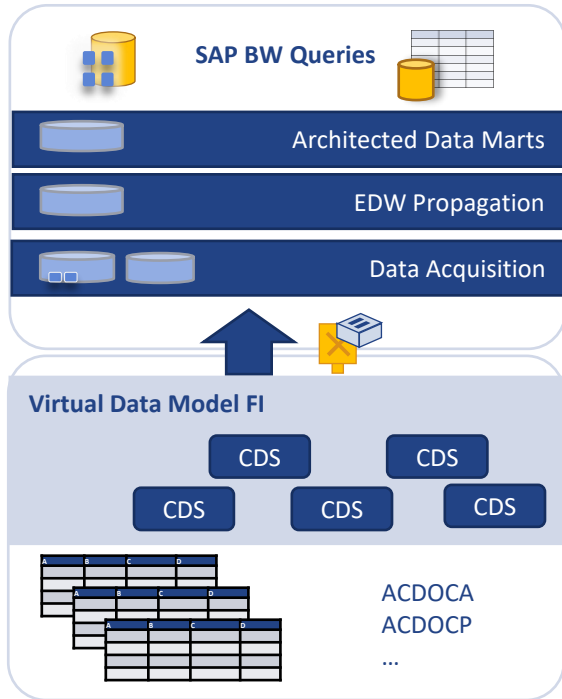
SAP BW Queries

Architected Data Marts

EDW Propagation

Data Acquisition

Virtual Data Model FI

CDS

CDS

CDS

CDS

CDS

| A | B | C | D |
|---|---|---|---|

| A | B | C | D |
|---|---|---|---|

| A | B | C | D |
|---|---|---|---|

ACDOCA
ACDOCP
...